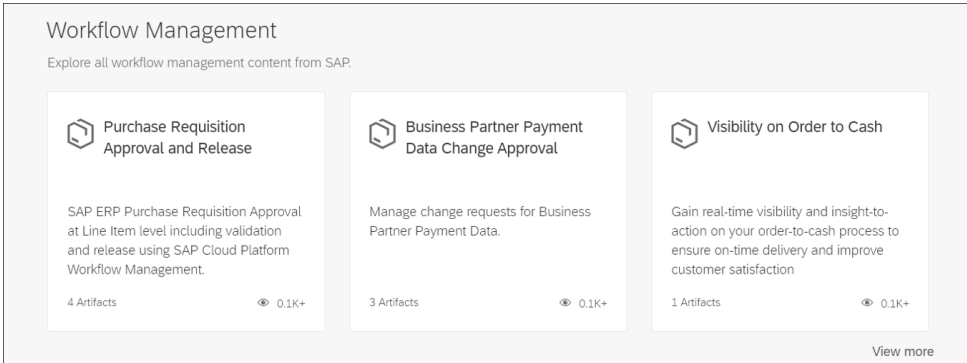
Workflow Management

Explore all workflow management content from SAP.

Purchase Requisition Approval and Release

SAP ERP Purchase Requisition Approval at Line Item level including validation and release using SAP Cloud Platform Workflow Management.

4 Artifacts

0.1K+

Business Partner Payment Data Change Approval

Manage change requests for Business Partner Payment Data.

3 Artifacts

0.1K+

Visibility on Order to Cash

Gain real-time visibility and insight-to-action on your order-to-cash process to ensure on-time delivery and improve customer satisfaction

1 Artifacts

0.1K+

View more